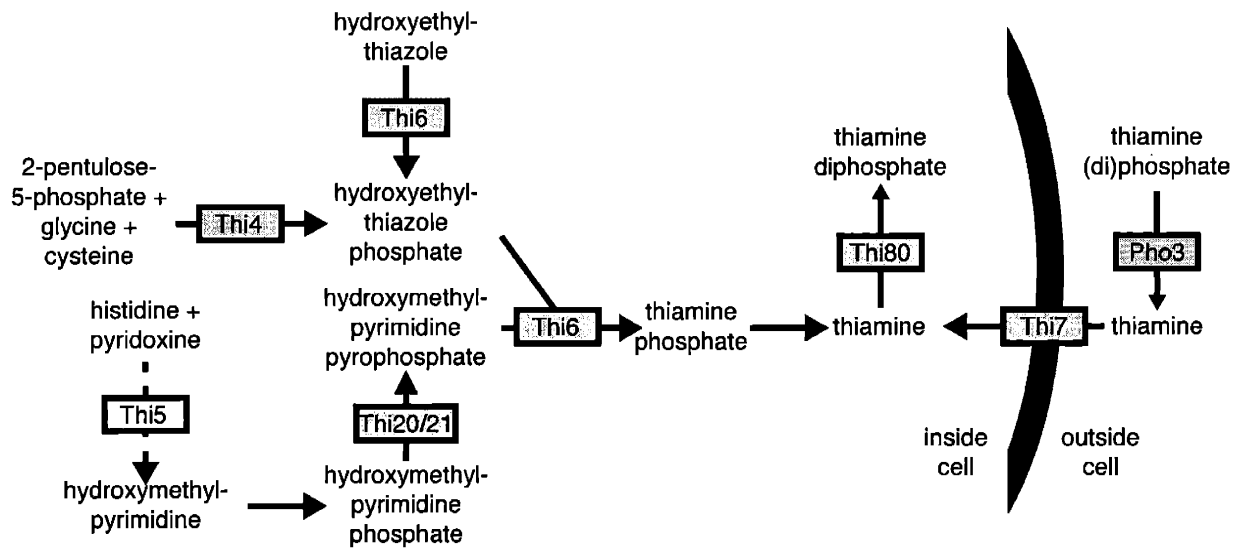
hydroxyethyl-thiazole

Thi6

2-pentulose-5-phosphate + glycine + cysteine

Thi4

hydroxyethyl-thiazole phosphate

thiamine diphosphate

Thi80

thiamine (di)phosphate

Pho3

histidine + pyridoxine

hydroxymethyl-pyrimidine pyrophosphate

Thi6

thiamine phosphate

thiamine

Thi7

thiamine

Thi5

Thi20/21

inside cell

outside cell

hydroxymethyl-pyrimidine

hydroxymethyl-pyrimidine phosphate